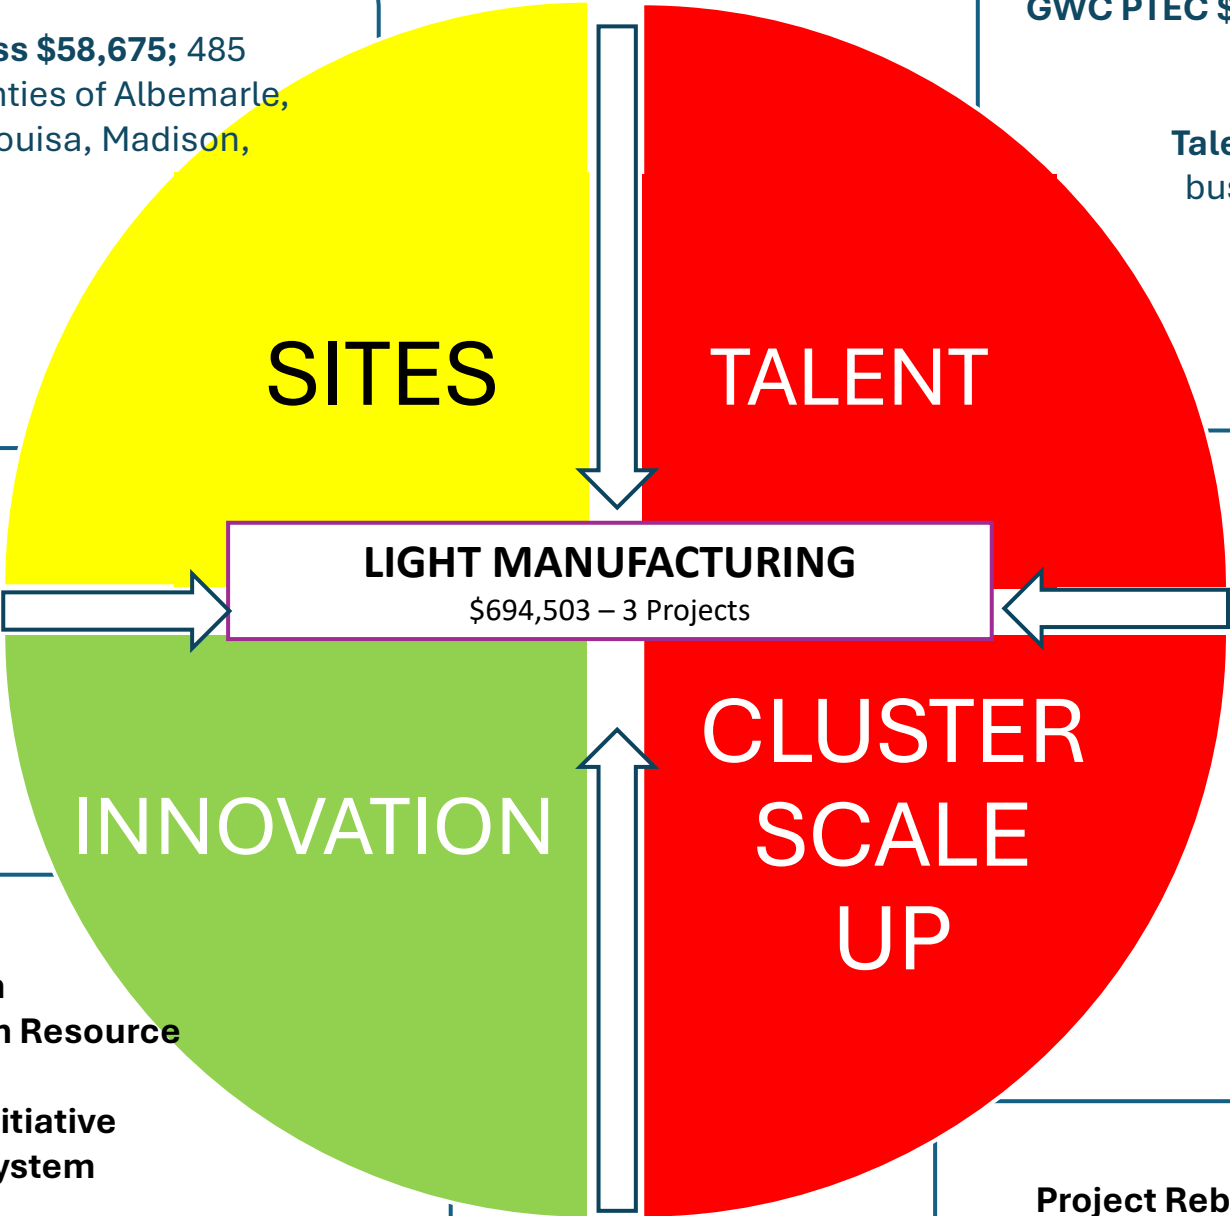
ss $58,675; 485
nties of Albemarle,
ouisa, Madison,

GWC PTEC $

Tale
bus

SITES

TALENT

LIGHT MANUFACTURING
$694,503 – 3 Projects

INNOVATION

CLUSTER SCALE UP

n
n Resource

itiative
ystem

Project Reb